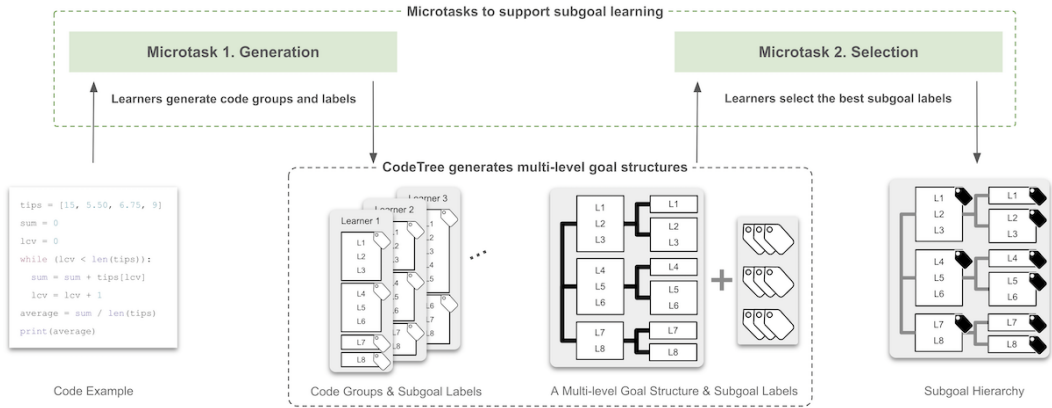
Microtasks to support subgoal learning

Microtask 1. Generation

Learners generate code groups and labels

Microtask 2. Selection

Learners select the best subgoal labels

CodeTree generates multi-level goal structures

tips = [15, 5.50, 6.75, 9]
sum = 0
lcv = 0
while (lcv < len(tips)):
  sum = sum + tips[lcv]
  lcv = lcv + 1
average = sum / len(tips)
print(average)

Code Example

Learner 3
Learner 2
Learner 1
L1
L2
L3
L4
L5
L6
L7
L8

Code Groups & Subgoal Labels

L1
L2
L3
L1
L2
L3
L4
L5
L6
L4
L5
L6
L7
L8
L7
L8

A Multi-level Goal Structure & Subgoal Labels

L1
L2
L3
L1
L2
L3
L4
L5
L6
L4
L5
L6
L7
L8
L7
L8

Subgoal Hierarchy